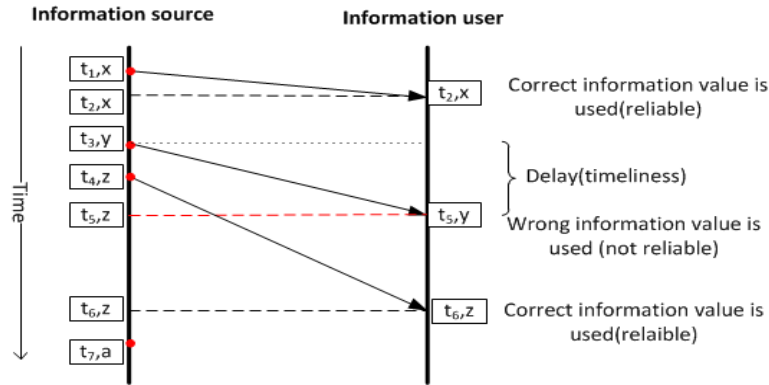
Information source

Information user

Time

$t_1$,x

$t_2$,x

$t_2$,x

Correct information value is used(reliable)

$t_3$,y

$t_4$,z

Delay(timeliness)

$t_5$,z

$t_5$,y

Wrong information value is used (not reliable)

$t_6$,z

$t_6$,z

Correct information value is used(relaible)

$t_7$,a